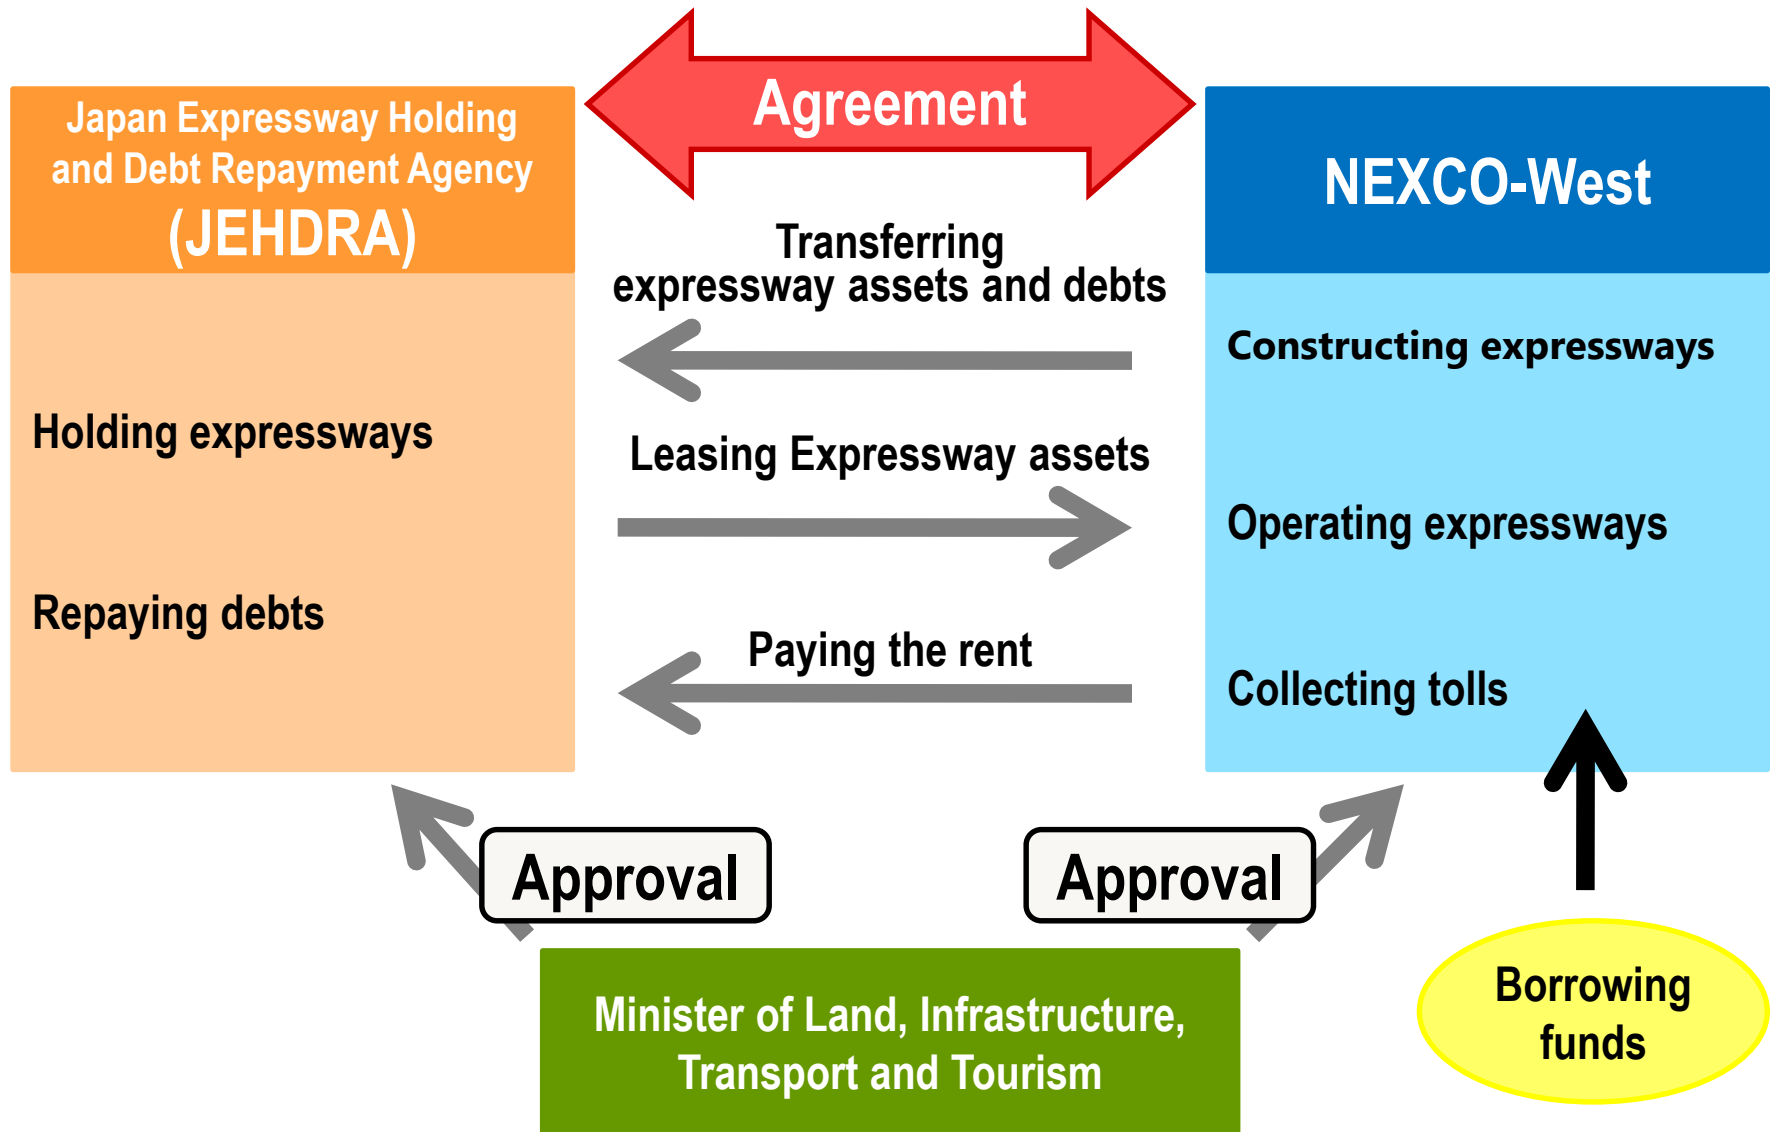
Japan Expressway Holding and Debt Repayment Agency (JEHDRA)

Agreement

NEXCO-West

Transferring expressway assets and debts

Constructing expressways

Holding expressways

Leasing Expressway assets

Operating expressways

Repaying debts

Paying the rent

Collecting tolls

Approval

Approval

Minister of Land, Infrastructure, Transport and Tourism

Borrowing funds